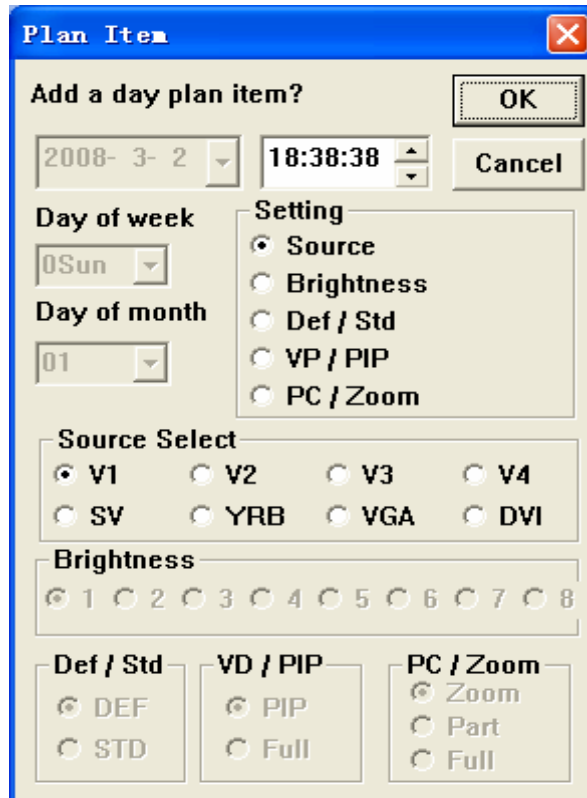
Plan Item

Add a day plan item?

OK

2008- 3- 2

18:38:38

Cancel

Day of week

0Sun

Day of month

01

Setting

Source

Brightness

Def / Std

VP / PIP

PC / Zoom

Source Select

V1 V2 V3 V4

SV YRB VGA DVI

Brightness

1 2 3 4 5 6 7 8

Def / Std

DEF

STD

VD / PIP

PIP

Full

PC / Zoom

Zoom

Part

Full